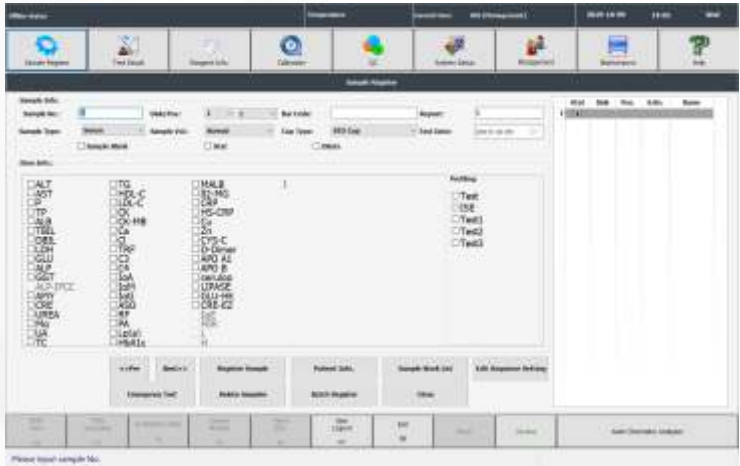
Offline status | Temperature | Current User: | 09-09-14:00 | 19:02 | Wed

Sample Register | Test Result | Reagent Info. | Calibration | QC | System Setup | Management | Maintenance | Help

Sample Register

Sample Info.:
Sample No.: 1 | Slide/Pos.: | Bar Code: | Repeat: 1
Sample Type: Serum | Sample Vol.: Normal | Cup Type: | Test Date:
Sample Blank | Stat | Others

Chem Info.:

ALT
AST
P
TP
ALB
TBIL
DBIL
LDH
GLU
ALP
GGT
ALP-IFCC
APTT
CRE
UREA
Mg
UA
TC

TG
HDL-C
LDL-C
CK
CK-MB
Ca
Cl
TRF
C3
C4
IgA
IgM
IgG
RF
PA
Lpa
HbA1c

MALB
B2-MG
CRP
HS-CRP
Cu
Zn
CYS-C
D-Dimer
APO A1
APO B
Sd-LDL
LIPASE
GLU-HK
CK5-02

Profiling
Test
ISE
Test1
Test2
Test3

<<Prev | Next>> | Register Sample | Patient Info. | Sample Block List | Edit Response Setting
Emergency Test | Delete Register | Batch Register | Clear

Stat | Disk | Pos. | S.No. | Name
1

Start Detection Analyzer

Please input sample No.